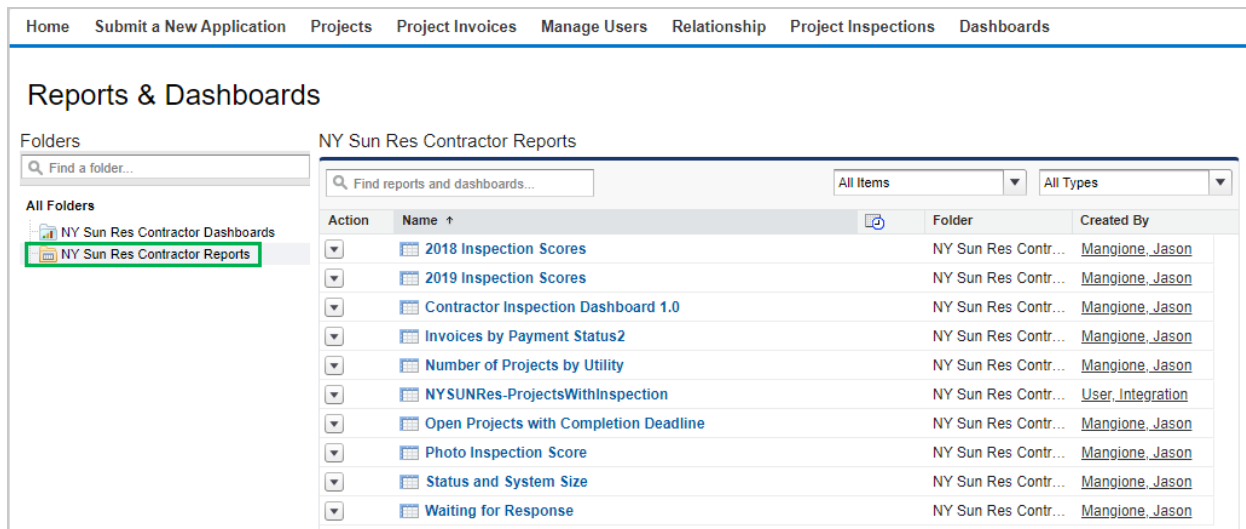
Home Submit a New Application Projects Project Invoices Manage Users Relationship Project Inspections Dashboards

Reports & Dashboards

Folders

Find a folder...

All Folders

NY Sun Res Contractor Dashboards

NY Sun Res Contractor Reports

NY Sun Res Contractor Reports

Find reports and dashboards...

All Items

All Types

| Action | Name ↑ | | Folder | Created By |
|---|---|---|---|---|
| ▼ | 2018 Inspection Scores | | NY Sun Res Contr... | Mangione, Jason |
| ▼ | 2019 Inspection Scores | | NY Sun Res Contr... | Mangione, Jason |
| ▼ | Contractor Inspection Dashboard 1.0 | | NY Sun Res Contr... | Mangione, Jason |
| ▼ | Invoices by Payment Status2 | | NY Sun Res Contr... | Mangione, Jason |
| ▼ | Number of Projects by Utility | | NY Sun Res Contr... | Mangione, Jason |
| ▼ | NYSUNRes-ProjectsWithInspection | | NY Sun Res Contr... | User, Integration |
| ▼ | Open Projects with Completion Deadline | | NY Sun Res Contr... | Mangione, Jason |
| ▼ | Photo Inspection Score | | NY Sun Res Contr... | Mangione, Jason |
| ▼ | Status and System Size | | NY Sun Res Contr... | Mangione, Jason |
| ▼ | Waiting for Response | | NY Sun Res Contr... | Mangione, Jason |